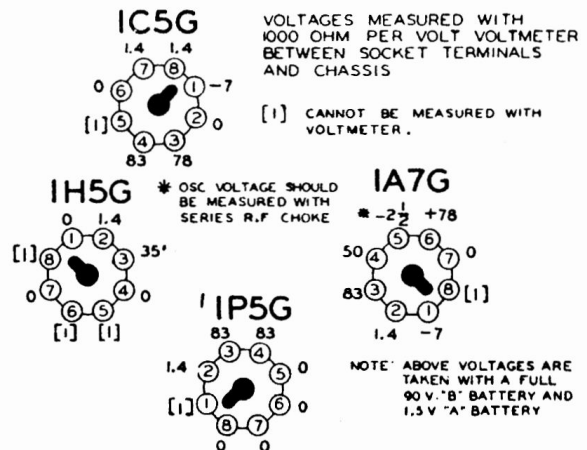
1C5G

1.4 1.4
7 8
0 6 1 -7
[1] 5 2 0
4 3
83 78

VOLTAGES MEASURED WITH 1000 OHM PER VOLT VOLTMETER BETWEEN SOCKET TERMINALS AND CHASSIS

[1] CANNOT BE MEASURED WITH VOLTMETER.

1H5G

0 1.4
1 2
[1] 8 3 35'
0 7 4 0
6 5
[1] [1]

* OSC VOLTAGE SHOULD BE MEASURED WITH SERIES R.F CHOKE

1A7G

* $-2\frac{1}{2}$ +78
5 6
50 4 7 0
83 3 8 [1]
2 1
1.4 -7

1P5G

83 83
3 4
1.4 2 5 0
[1] 1 6 0
8 7
0 0

NOTE: ABOVE VOLTAGES ARE TAKEN WITH A FULL 90 V. "B" BATTERY AND 1.5 V "A" BATTERY